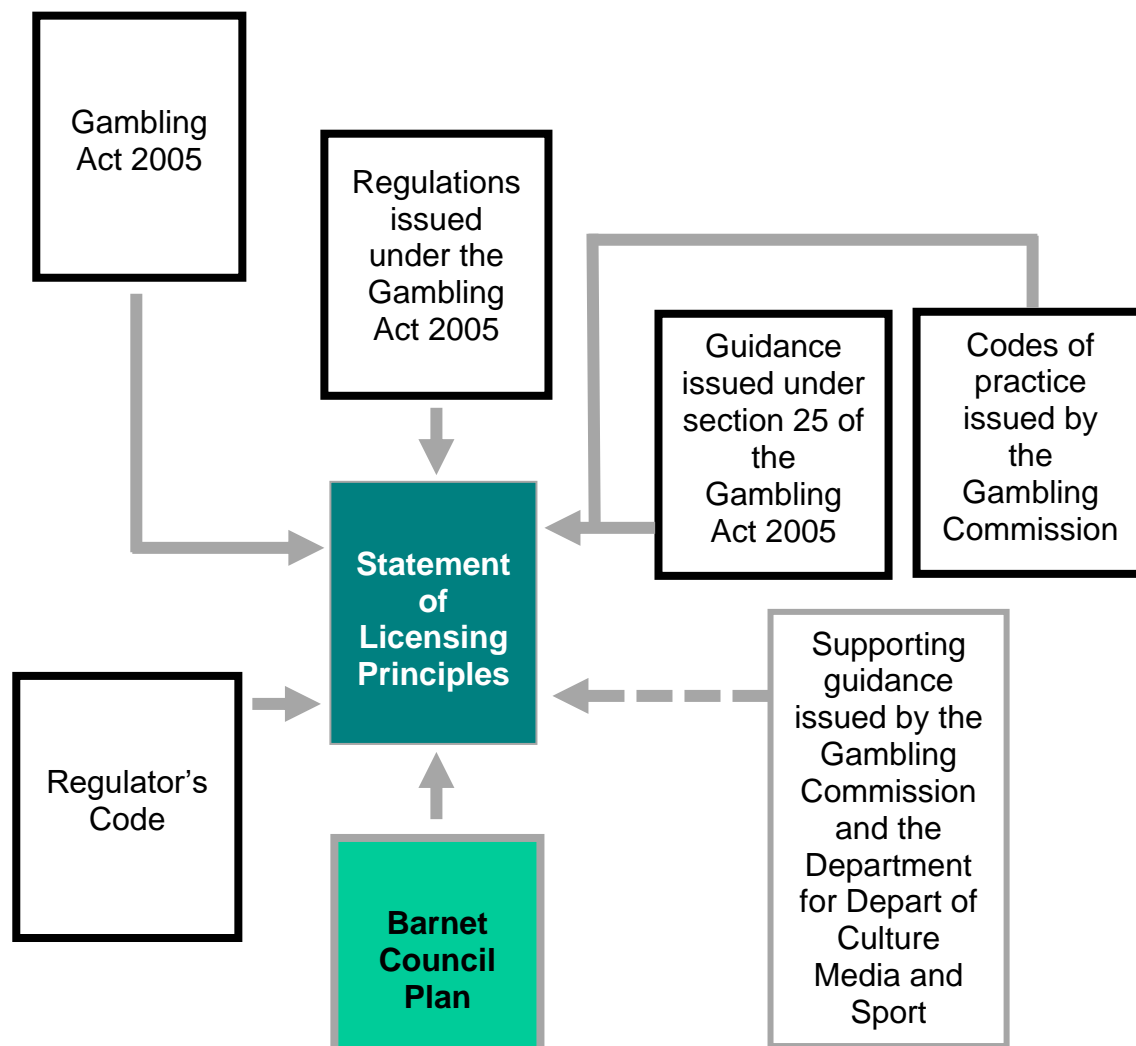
Gambling Act 2005

Regulations issued under the Gambling Act 2005

Guidance issued under section 25 of the Gambling Act 2005

Codes of practice issued by the Gambling Commission

Statement of Licensing Principles

Regulator's Code

Supporting guidance issued by the Gambling Commission and the Department for Depart of Culture Media and Sport

Barnet Council Plan